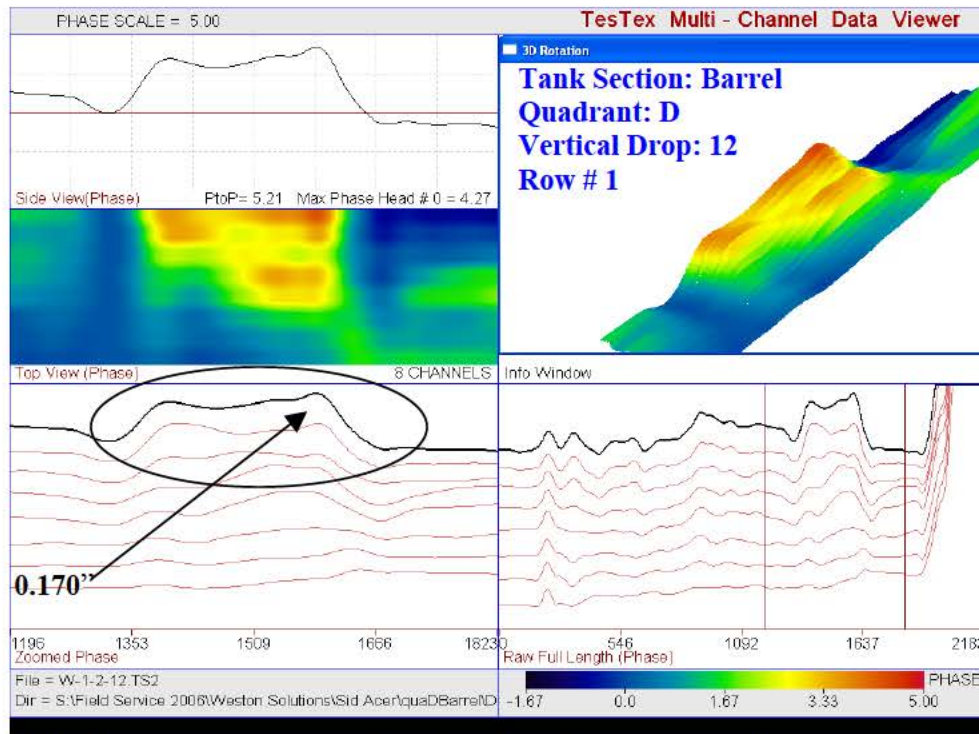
PHASE SCALE = 5.00

TesTex Multi - Channel Data Viewer

3D Rotation

Tank Section: Barrel
Quadrant: D
Vertical Drop: 12
Row # 1

Side View(Phase)

PtoP= 5.21 Max Phase Head # 0 = 4.27

Top View (Phase)

8 CHANNELS

Info Window

0.170"

1196 1353 1509 1666 1823

Zoomed Phase

0 546 1092 1637 2183

Raw Full Length (Phase)

File = W-1-2-12.TS2

Dir = S:\Field Service 2006\Weston Solutions\Sid Acer\quaDBarrel\D

PHASE

-1.67 0.0 1.67 3.33 5.00